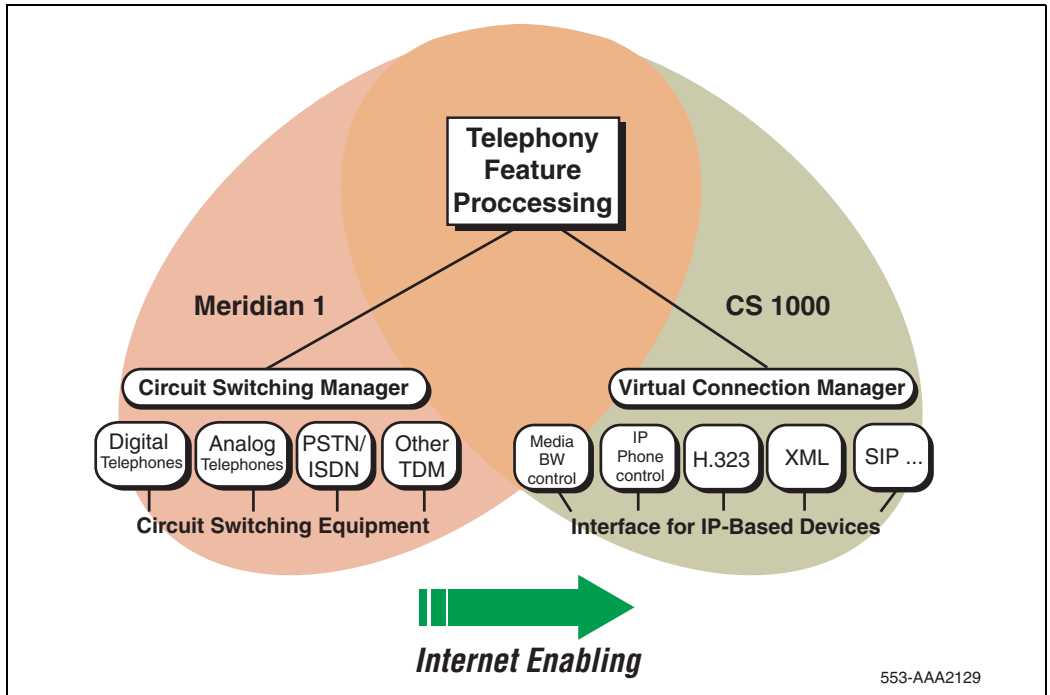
Telephony Feature Proccessing

Meridian 1

CS 1000

Circuit Switching Manager

Virtual Connection Manager

Digital Telephones

Analog Telephones

PSTN/ ISDN

Other TDM

Media BW control

IP Phone control

H.323

XML

SIP ...

Circuit Switching Equipment

Interface for IP-Based Devices

Internet Enabling

553-AAA2129